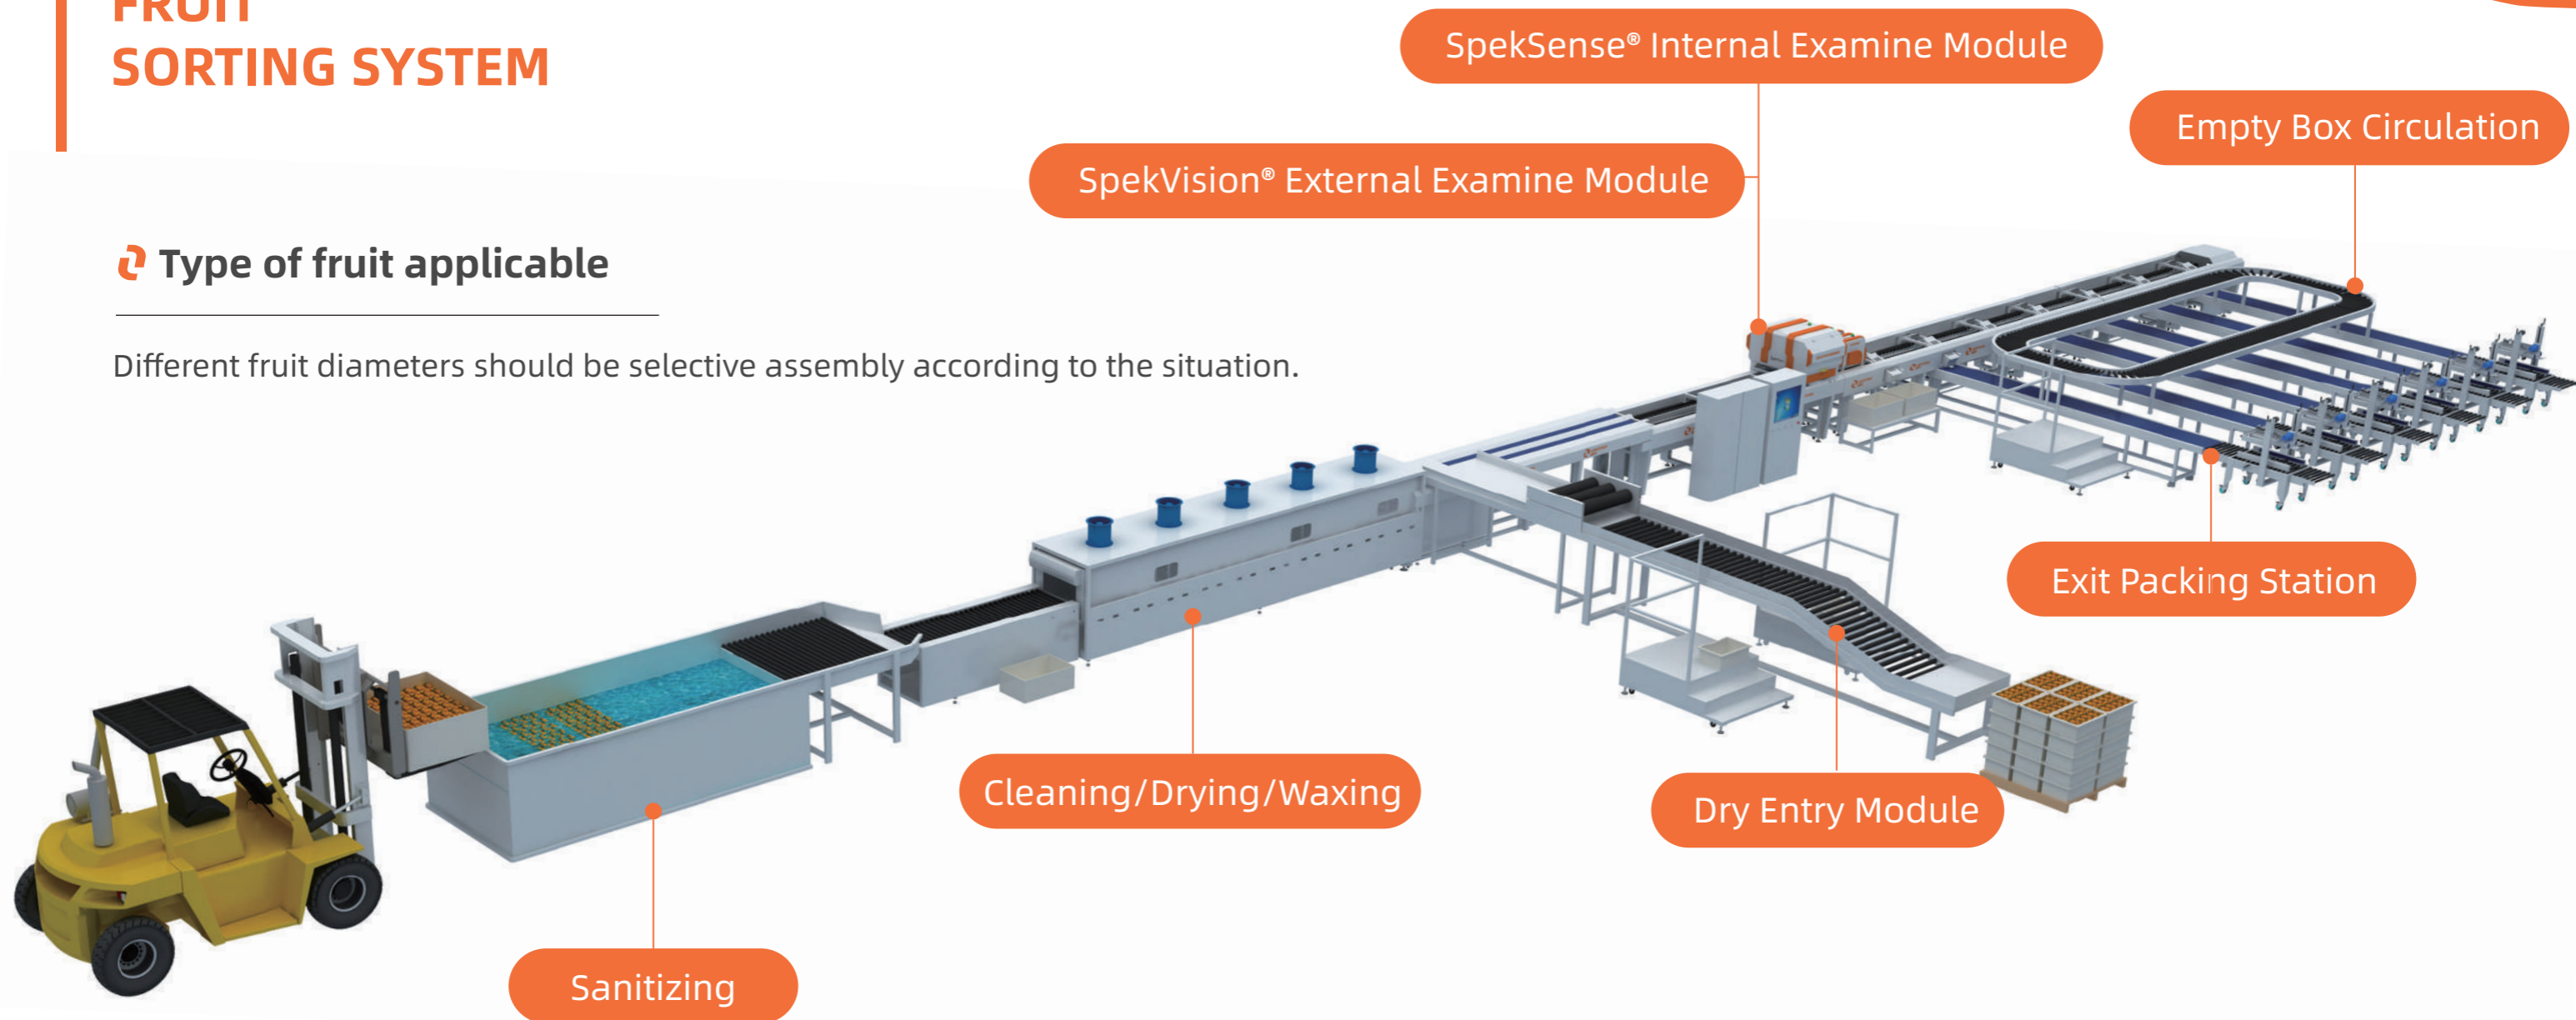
FRUIT
SORTING SYSTEM

SpekSense® Internal Examine Module

Empty Box Circulation

SpekVision® External Examine Module

Type of fruit applicable

Different fruit diameters should be selective assembly according to the situation.

Exit Packing Station

Cleaning/Drying/Waxing

Dry Entry Module

Sanitizing